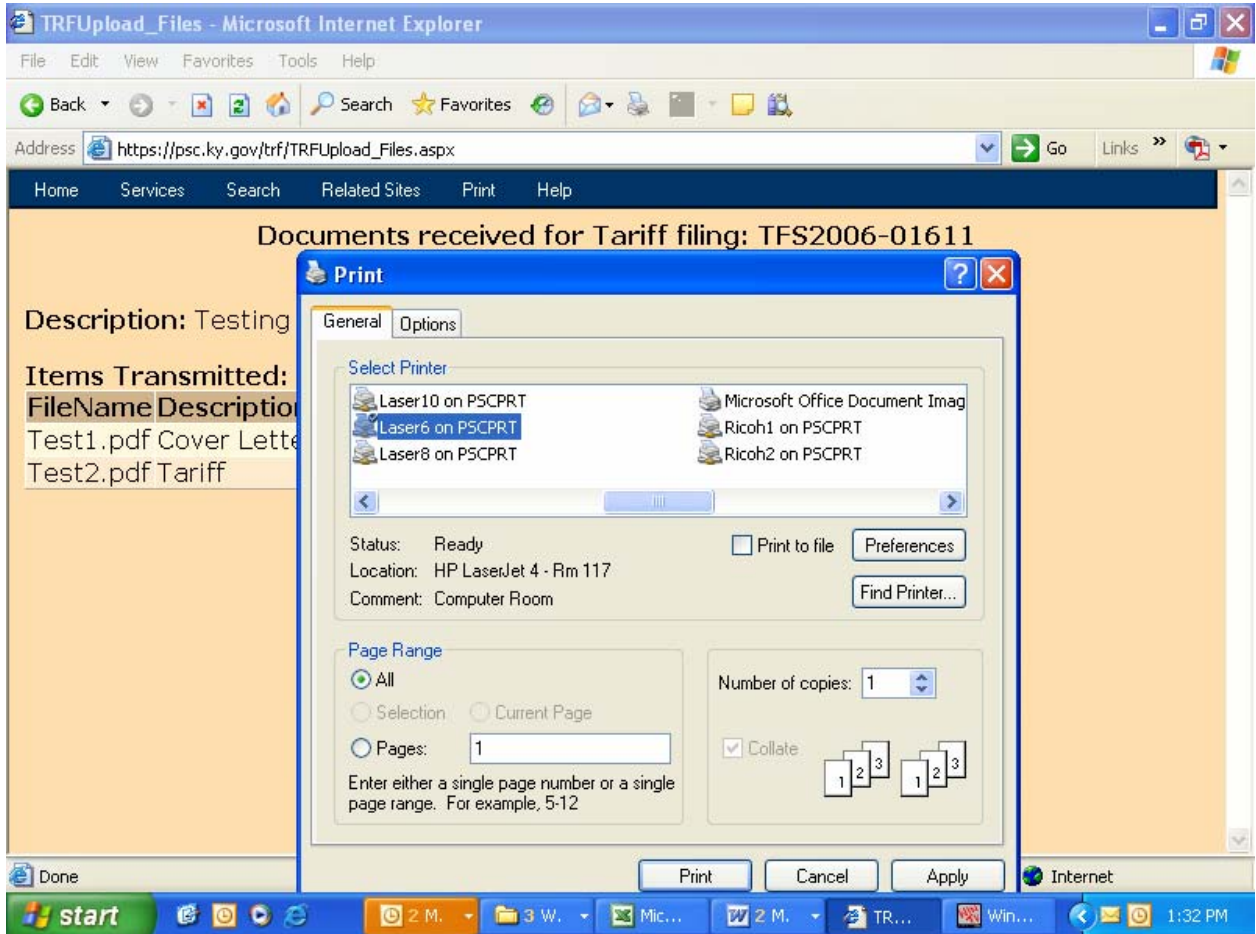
TRFUpload_Files - Microsoft Internet Explorer

File Edit View Favorites Tools Help

Back Search Favorites

Address https://psc.ky.gov/trf/TRFUpload_Files.aspx Go Links »

Home Services Search Related Sites Print Help

Documents received for Tariff filing: TFS2006-01611

Description: Testing

Items Transmitted:

| FileName | Descriptio |
|---|---|
| Test1.pdf | Cover Lette |
| Test2.pdf | Tariff |

Print

General Options

Select Printer

Laser10 on PSCPRT
Laser6 on PSCPRT
Laser8 on PSCPRT
Microsoft Office Document Imag
Ricoh1 on PSCPRT
Ricoh2 on PSCPRT

Status: Ready
Location: HP LaserJet 4 - Rm 117
Comment: Computer Room

Print to file Preferences

Find Printer...

Page Range

All
Selection Current Page
Pages: 1

Enter either a single page number or a single page range. For example, 5-12

Number of copies: 1

Collate

1 2 3 1 2 3

Print Cancel Apply

Done Internet

start 2 M. 3 W. Mic... 2 M. TR... Win... 1:32 PM